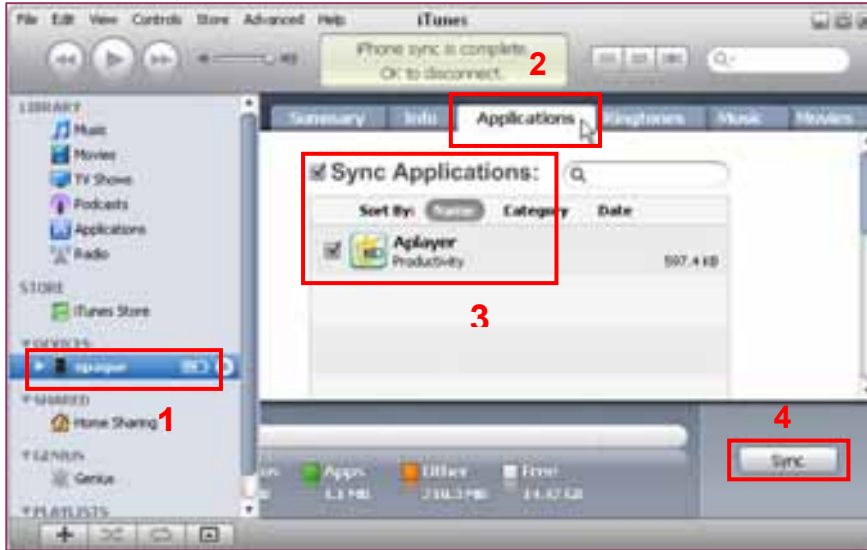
File Edit View Controls Store Advanced Help iTunes

iPhone sync is complete. OK to disconnect.

2

LIBRARY
Music
Movies
TV Shows
Podcasts
Applications
Radio

STORE
iTunes Store

DEVICES
aplayer

SHARED
Home Sharing

1

GENIUS
Genius

PLAYLISTS

Summary Info Applications Ringtones Music Movies

Sync Applications:

Sort By: Name Category Date

Aplayer
Productivity
597.4 KB

3

4

Apps
1.1 MB
Other
210.3 MB
Free
14.47 GB

Sync